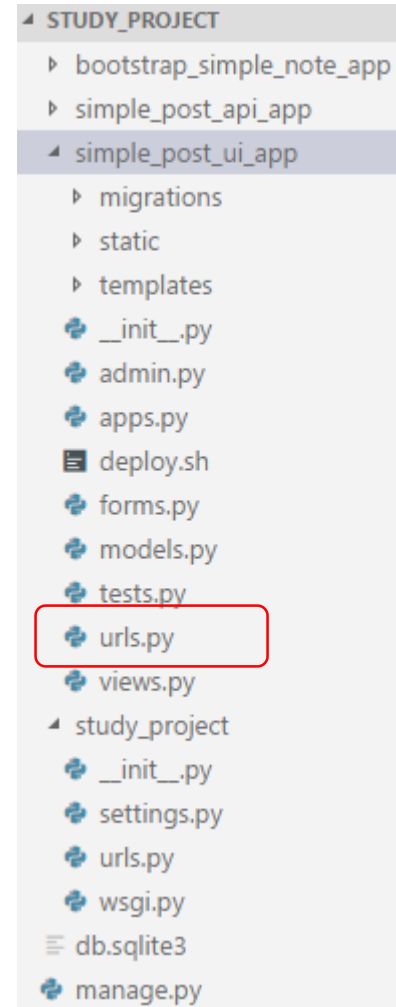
STUDY_PROJECT
bootstrap_simple_note_app
simple_post_api_app
simple_post_ui_app
migrations
static
templates
__init__.py
admin.py
apps.py
deploy.sh
forms.py
models.py
tests.py
urls.py
views.py
study_project
__init__.py
settings.py
urls.py
wsgi.py
db.sqlite3
manage.py